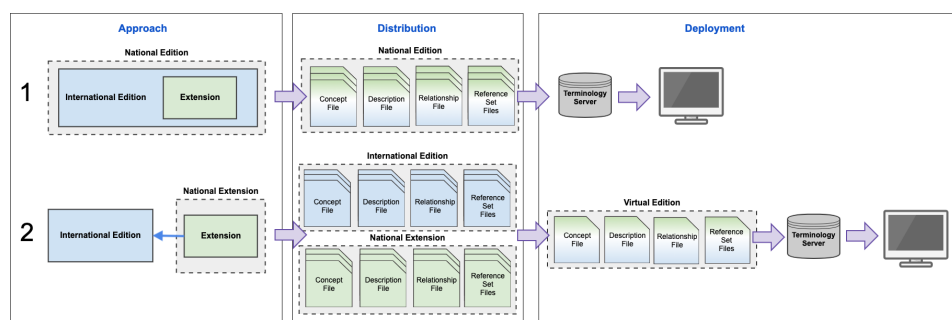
Approach

Distribution

Deployment

1

National Edition

International Edition

Extension

National Edition

Concept File

Description File

Relationship File

Reference Set Files

Terminology Server

2

National Extension

International Edition

Extension

International Edition

Concept File

Description File

Relationship File

Reference Set Files

National Extension

Concept File

Description File

Relationship File

Reference Set Files

Virtual Edition

Concept File

Description File

Relationship File

Reference Set Files

Terminology Server